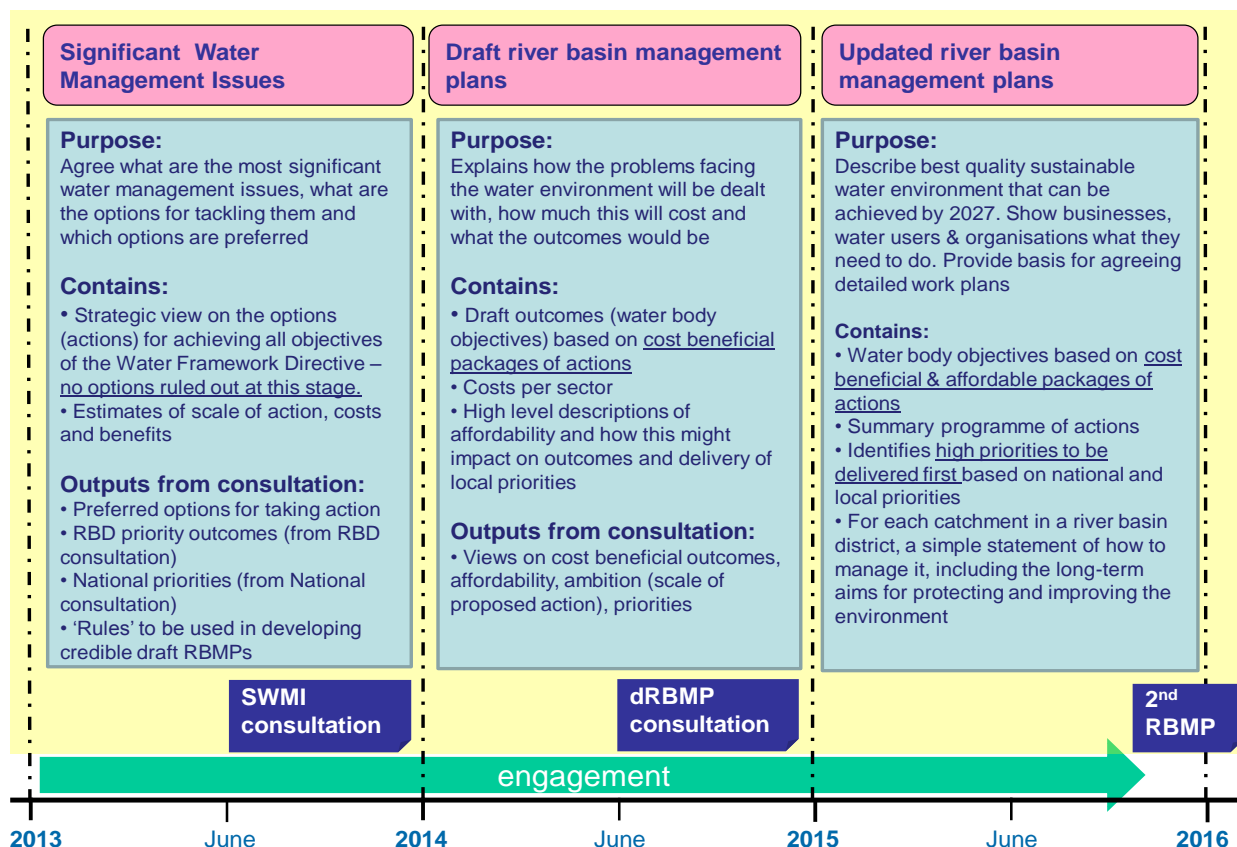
Significant Water Management Issues

Purpose:
Agree what are the most significant water management issues, what are the options for tackling them and which options are preferred

Contains:
• Strategic view on the options (actions) for achieving all objectives of the Water Framework Directive – no options ruled out at this stage.
• Estimates of scale of action, costs and benefits

Outputs from consultation:
• Preferred options for taking action
• RBD priority outcomes (from RBD consultation)
• National priorities (from National consultation)
• 'Rules' to be used in developing credible draft RBMPs

SWMI consultation

Draft river basin management plans

Purpose:
Explains how the problems facing the water environment will be dealt with, how much this will cost and what the outcomes would be

Contains:
• Draft outcomes (water body objectives) based on cost beneficial packages of actions
• Costs per sector
• High level descriptions of affordability and how this might impact on outcomes and delivery of local priorities

Outputs from consultation:
• Views on cost beneficial outcomes, affordability, ambition (scale of proposed action), priorities

dRBMP consultation

Updated river basin management plans

Purpose:
Describe best quality sustainable water environment that can be achieved by 2027. Show businesses, water users & organisations what they need to do. Provide basis for agreeing detailed work plans

Contains:
• Water body objectives based on cost beneficial & affordable packages of actions
• Summary programme of actions
• Identifies high priorities to be delivered first based on national and local priorities
• For each catchment in a river basin district, a simple statement of how to manage it, including the long-term aims for protecting and improving the environment

2nd RBMP

engagement

2013 June 2014 June 2015 June 2016